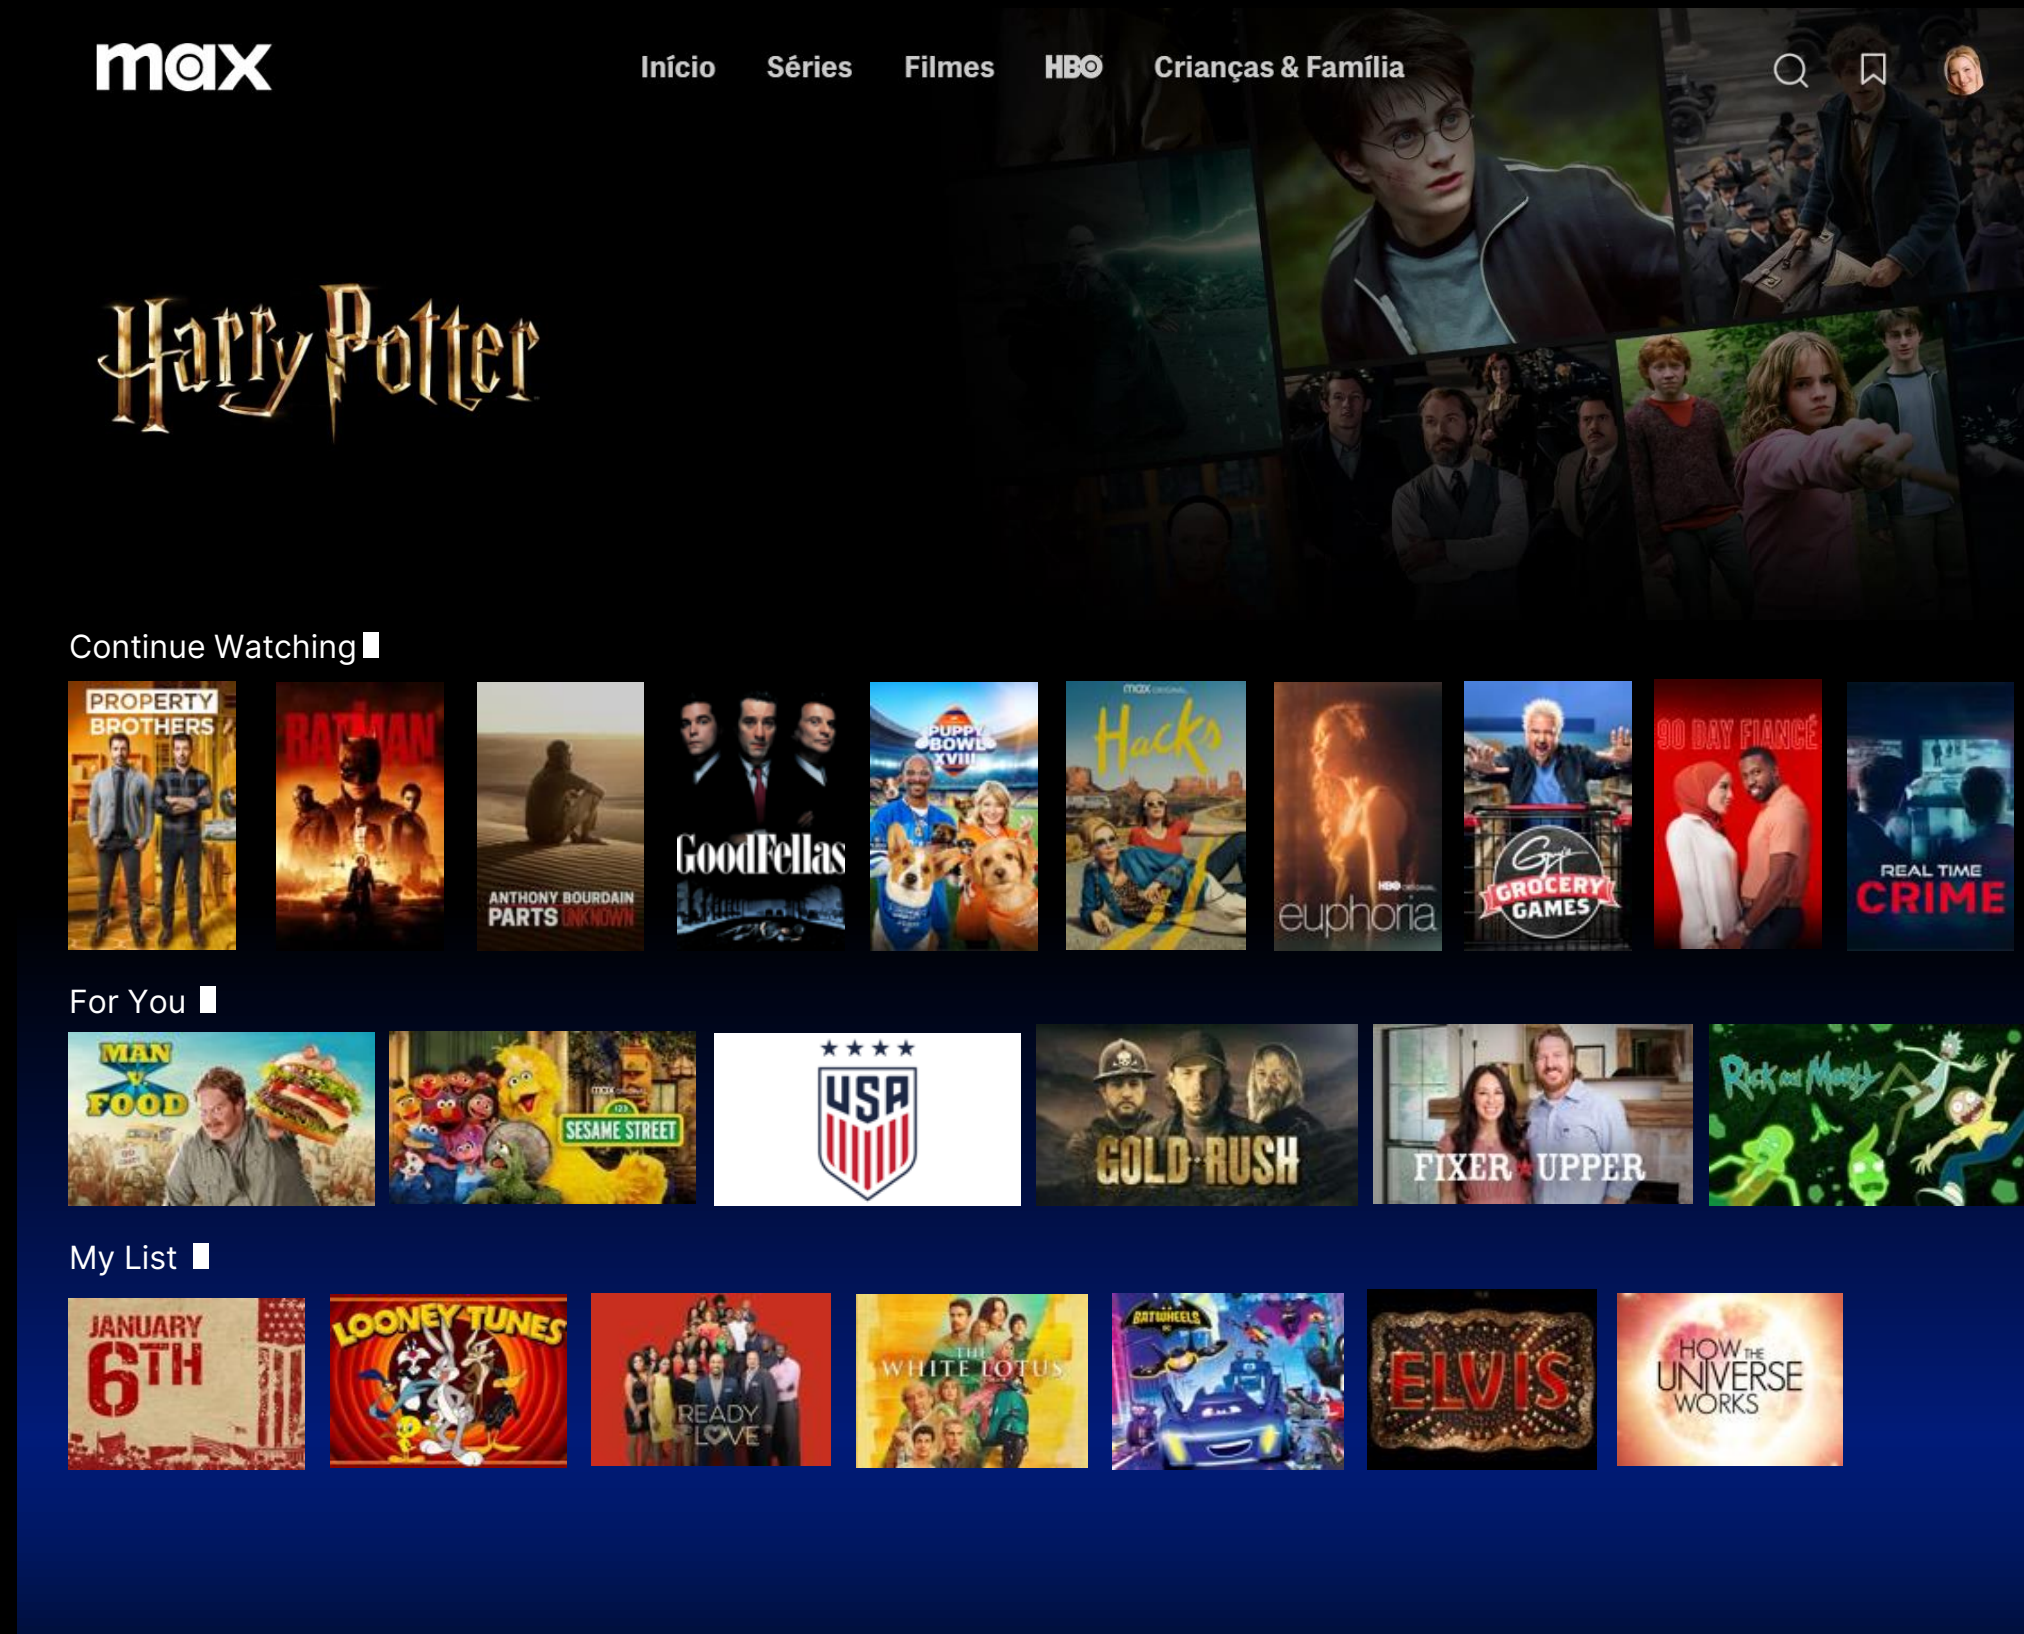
max

Início Séries Filmes HBO Crianças & Família

Harry Potter

Continue Watching

PROPERTY BROTHERS

BATMAN

ANTHONY BOURDAIN PARTS UNKNOWN

GoodFellas

PUPPY BOWL XVIII

max original Hacks

HBO original euphoria

Guy's GROCERY GAMES

90 DAY FIANCÉ

REAL TIME CRIME

For You

MAN v. FOOD

max original SESAME STREET

USA

GOLD RUSH

FIXER UPPER

Rick and Morty

My List

JANUARY 6TH

LOONEY TUNES

READY TO LOVE

THE WHITE LOTUS

BATWHEELS

ELVIS

HOW THE UNIVERSE WORKS